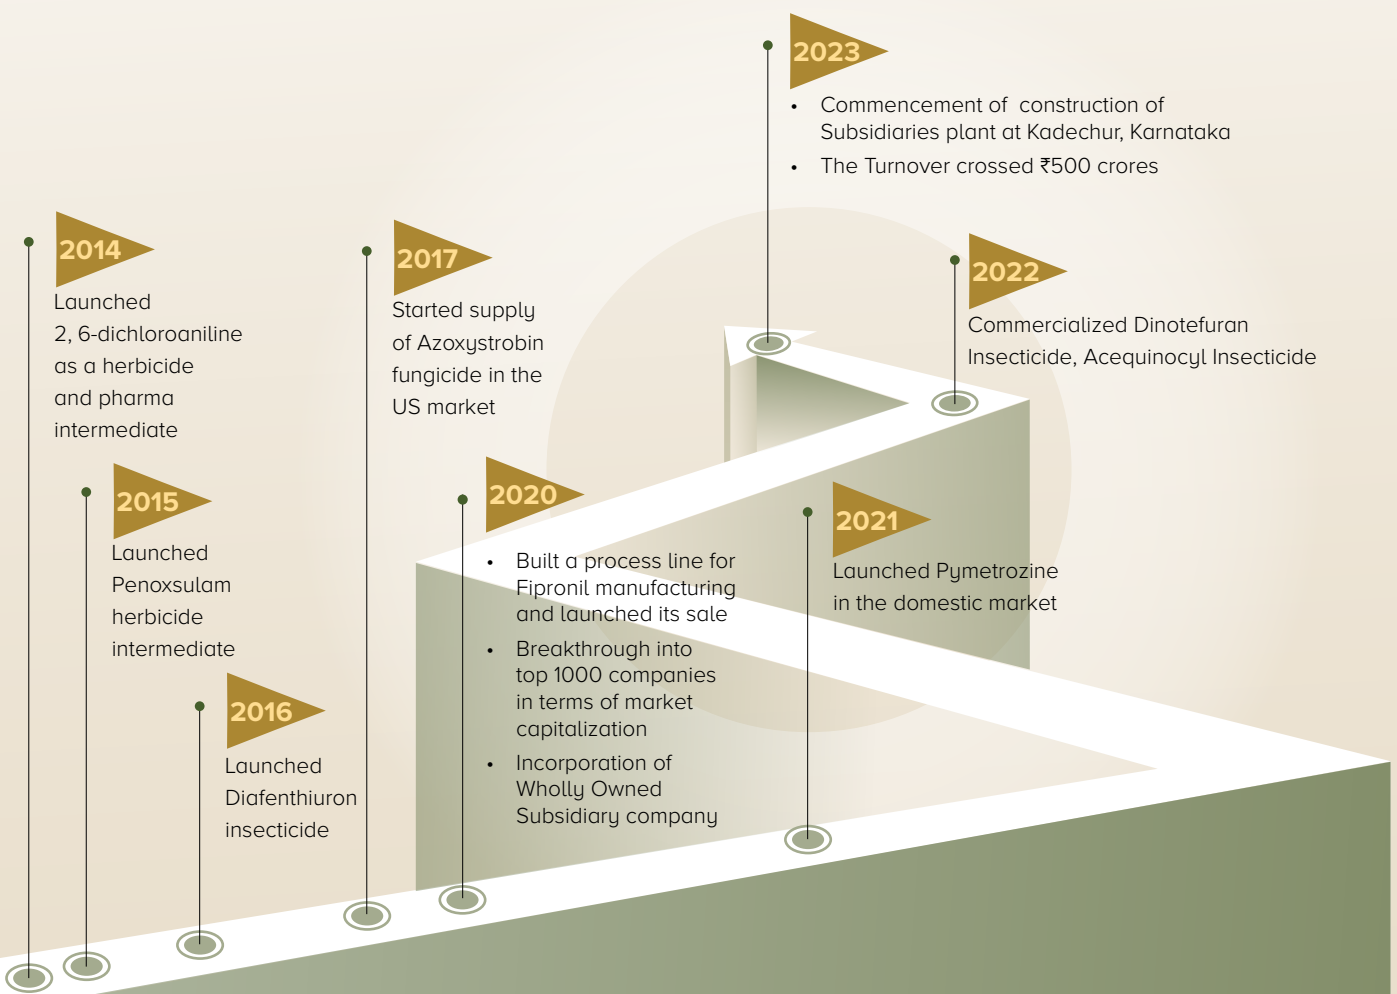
2023

- Commencement of construction of Subsidiaries plant at Kadechur, Karnataka
- The Turnover crossed ₹500 crores

2014

Launched 2, 6-dichloroaniline as a herbicide and pharma intermediate

2017

Started supply of Azoxystrobin fungicide in the US market

2022

Commercialized Dinotefuran Insecticide, Acequinocyl Insecticide

2015

Launched Penoxsulam herbicide intermediate

2020

- Built a process line for Fipronil manufacturing and launched its sale
- Breakthrough into top 1000 companies in terms of market capitalization
- Incorporation of Wholly Owned Subsidiary company

2021

Launched Pymetrozine in the domestic market

2016

Launched Diafenthiuron insecticide